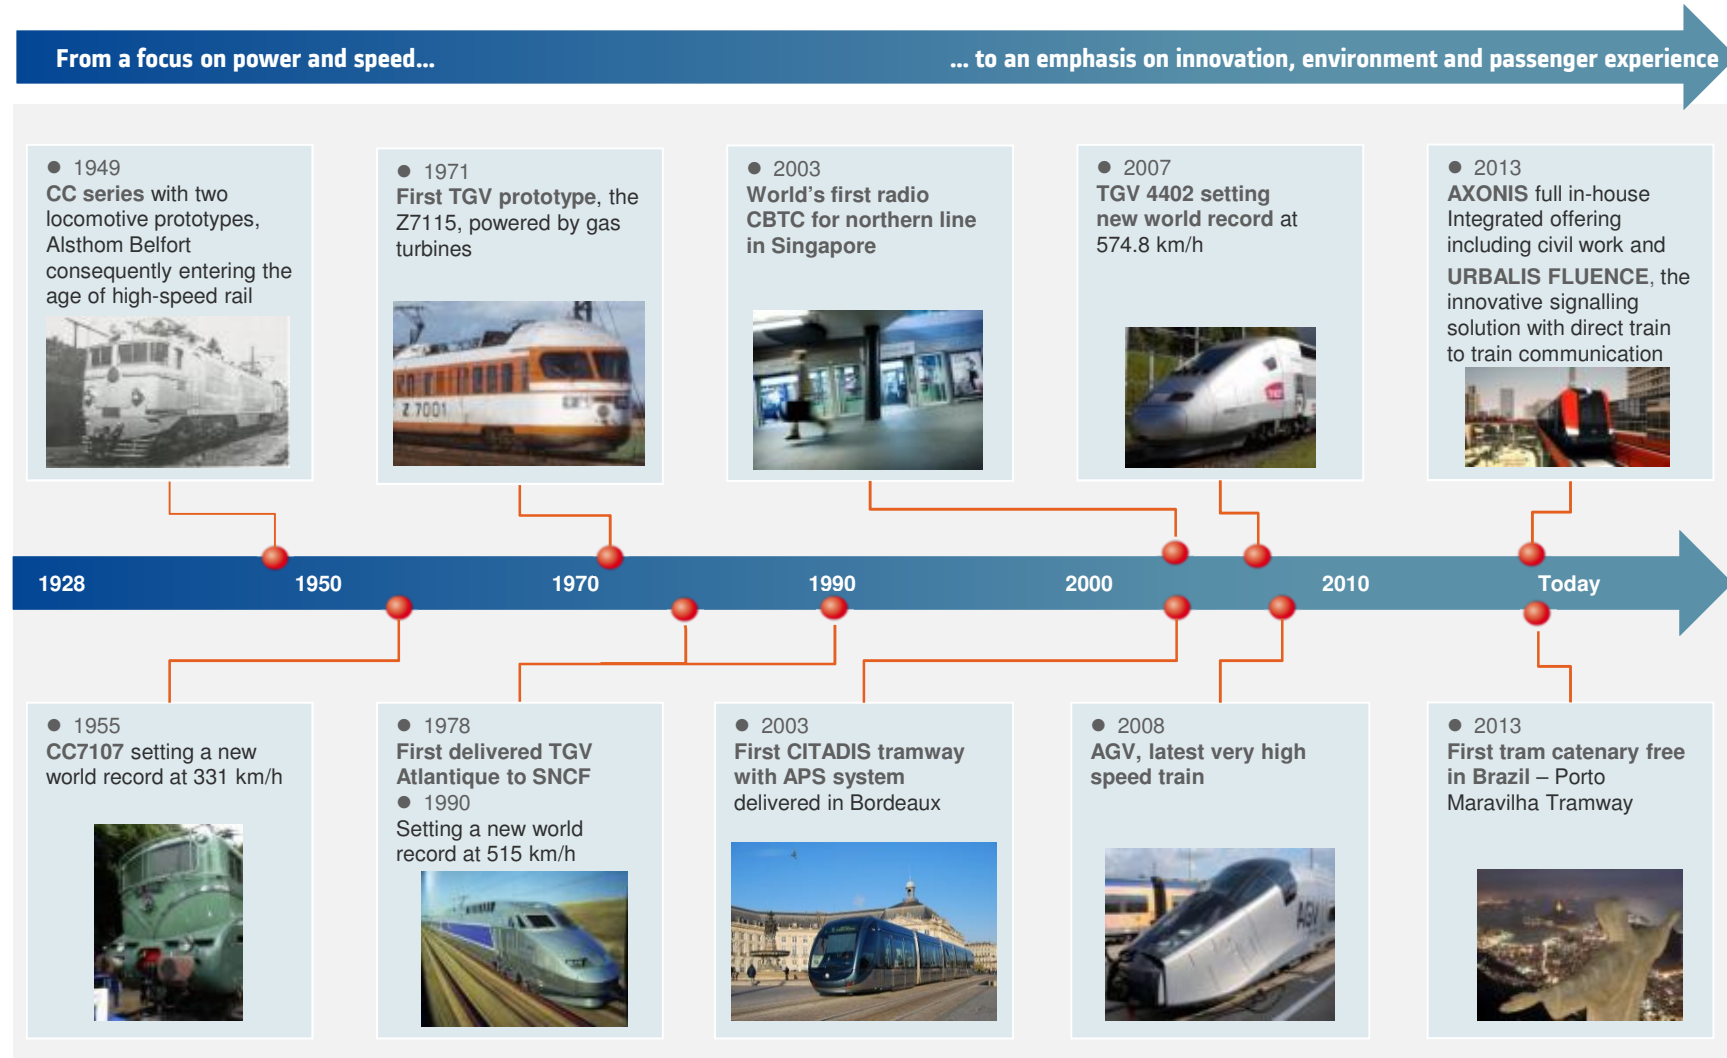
From a focus on power and speed… … to an emphasis on innovation, environment and passenger experience

● 1949
CC series with two locomotive prototypes, Alsthom Belfort consequently entering the age of high-speed rail

● 1971
First TGV prototype, the Z7115, powered by gas turbines

Z 7001

● 2003
World's first radio CBTC for northern line in Singapore

● 2007
TGV 4402 setting new world record at 574.8 km/h

● 2013
AXONIS full in-house Integrated offering including civil work and
URBALIS FLUENCE, the innovative signalling solution with direct train to train communication

1928 1950 1970 1990 2000 2010 Today

● 1955
CC7107 setting a new world record at 331 km/h

● 1978
First delivered TGV Atlantique to SNCF
● 1990
Setting a new world record at 515 km/h

● 2003
First CITADIS tramway with APS system delivered in Bordeaux

● 2008
AGV, latest very high speed train

AGV

● 2013
First tram catenary free in Brazil – Porto Maravilha Tramway